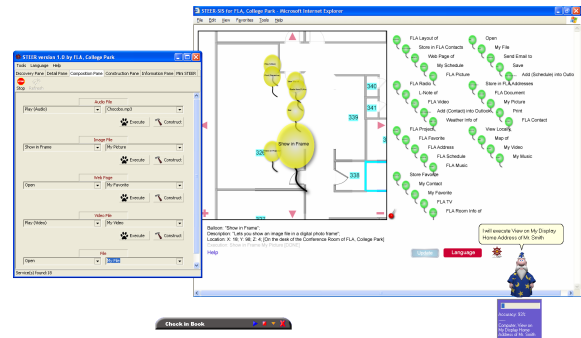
STEER version 1.0 by FLA, College Park
Tools Language Help
Discovery Pane Detail Pane Composition Pane Construction Pane Information Pane Pick STEER
Stop Refresh
Audio File
Play (Audio) Chocobo.mp3
Execute Construct
Image File
Show in Frame My Picture
Execute Construct
Web Page
Open My Favorite
Execute Construct
Video File
Play (Video) My Video
Execute Construct
File
Open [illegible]
Service(s) found:10

STEER SIS for FLA, College Park - Microsoft Internet Explorer
File Edit View Favorites Tools Help
340
341
339
320
338
Show in Frame
FLA Layout of
Open
Store in FLA Contacts
My File
Web Page of
Send Email to
My Schedule
Save
Add (Schedule) into Outlo
FLA Picture
Store in FLA Addresses
FLA Radio
L Note of
FLA Document
FLA Video
My Picture
Add (Contact) into Outlook
Print
Weather Info of
FLA Contact
FLA Projects
View Locally
FLA Favorite
Map of
FLA Address
My Video
FLA Schedule
My Music
FLA Music
Store Favorite
My Contact
My Favorite
FLA TV
FLA Room Info of
Balloon: "Show in Frame".
Description: "Lets you show an image file in a digital photo frame".
Location: X: 16; Y: 98; Z: 4; [On the desk of the Conference Room of FLA, College Park]
Help
Update
Language
I will execute View on My Display Home Address of Mr. Smith
Check in Book